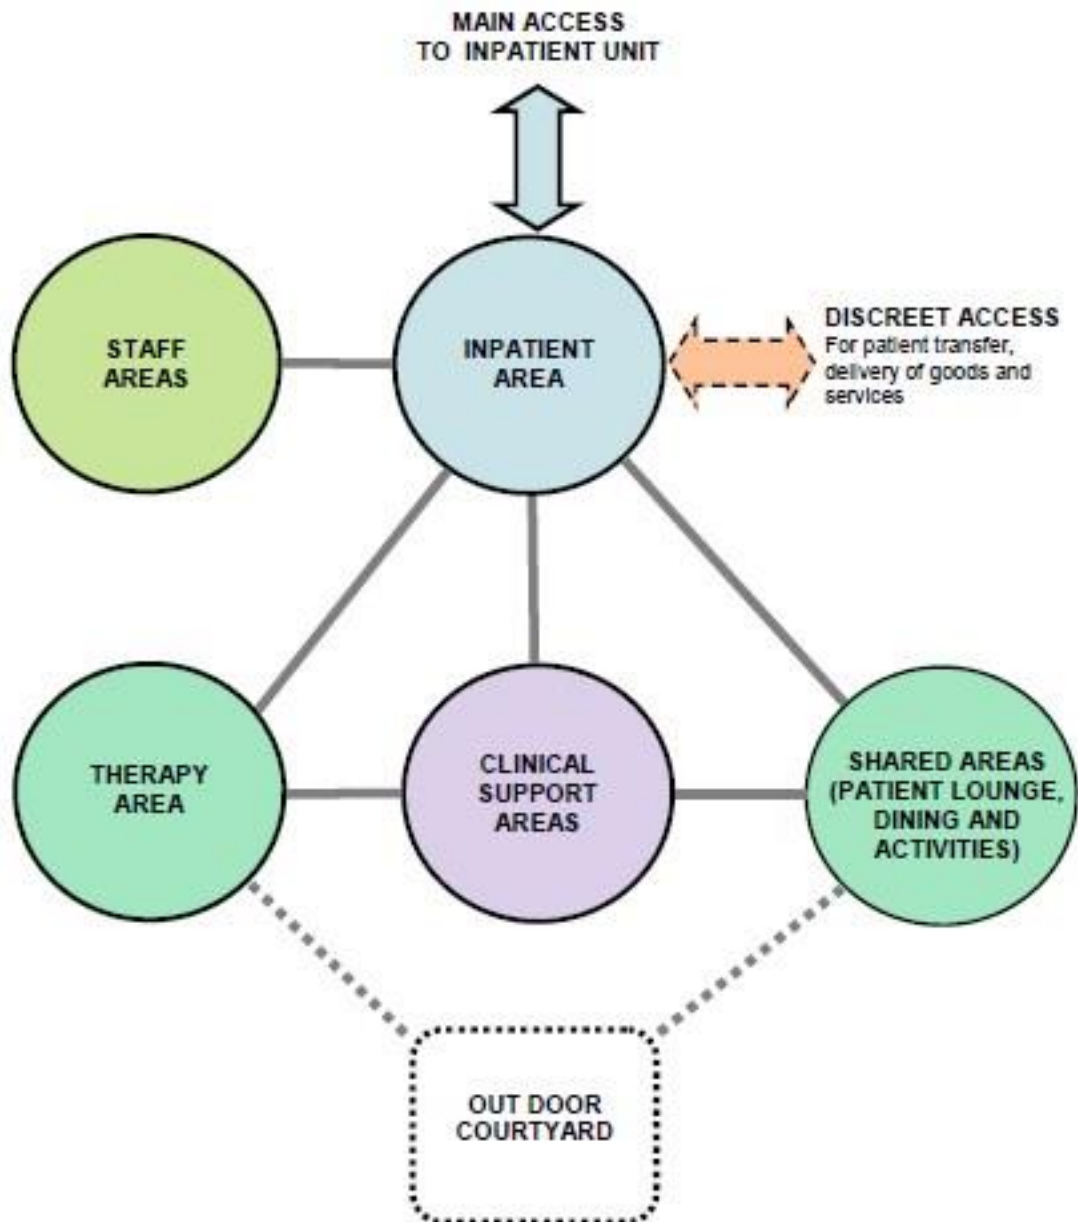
MAIN ACCESS TO INPATIENT UNIT

STAFF AREAS

INPATIENT AREA

DISCREET ACCESS
For patient transfer, delivery of goods and services

THERAPY AREA

CLINICAL SUPPORT AREAS

SHARED AREAS (PATIENT LOUNGE, DINING AND ACTIVITIES)

OUT DOOR COURTYARD